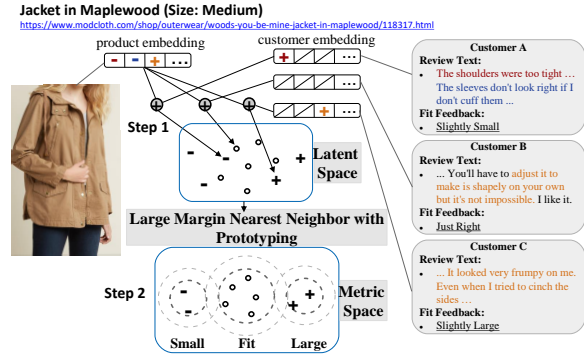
Jacket in Maplewood (Size: Medium)

https://www.modcloth.com/shop/outerwear/woods-you-be-mine-jacket-in-maplewood/118317.html

product embedding

- - + …

customer embedding

+ …

…

+ …

Step 1

- - + + - - + Latent Space

Large Margin Nearest Neighbor with Prototyping

Step 2

- - + + Metric Space

Small Fit Large

Customer A
Review Text:
• The shoulders were too tight … The sleeves don't look right if I don't cuff them ...
Fit Feedback:
• Slightly Small

Customer B
Review Text:
• ... You'll have to adjust it to make is shapely on your own but it's not impossible. I like it.
Fit Feedback:
• Just Right

Customer C
Review Text:
• ... It looked very frumpy on me. Even when I tried to cinch the sides …
Fit Feedback:
• Slightly Large